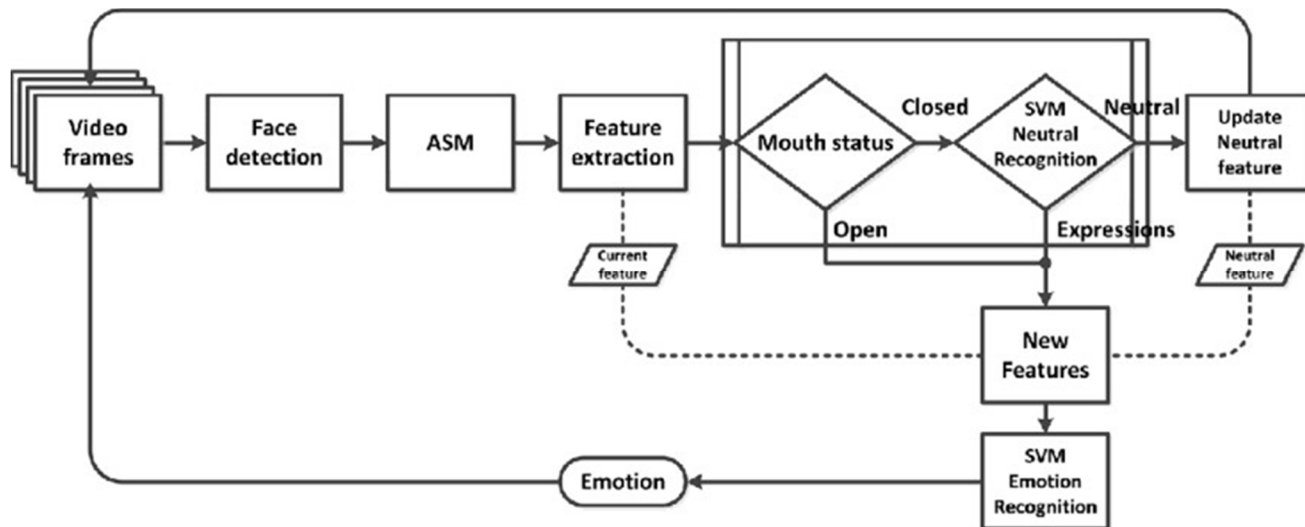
Video frames

Face detection

ASM

Feature extraction

Mouth status

Closed

SVM Neutral Recognition

Neutral

Update Neutral feature

Open

Expressions

Current feature

Neutral feature

New Features

SVM Emotion Recognition

Emotion